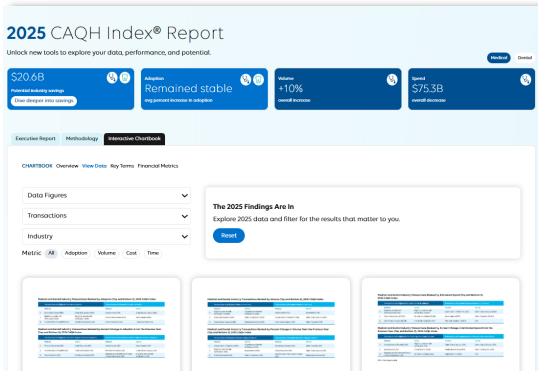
2025 CAQH Index® Report

Unlock new tools to explore your data, performance, and potential.

Medical Dental

$20.6B
Potential industry savings
Dive deeper into savings

Adoption
Remained stable
avg percent increase in adoption

Volume
+10%
overall increase

Spend
$75.3B
overall decrease

Executive Report Methodology Interactive Chartbook

CHARTBOOK Overview View Data Key Terms Financial Metrics

Data Figures

Transactions

Industry

Metric All Adoption Volume Cost Time

The 2025 Findings Are In

Explore 2025 data and filter for the results that matter to you.

Reset

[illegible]

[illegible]

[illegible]